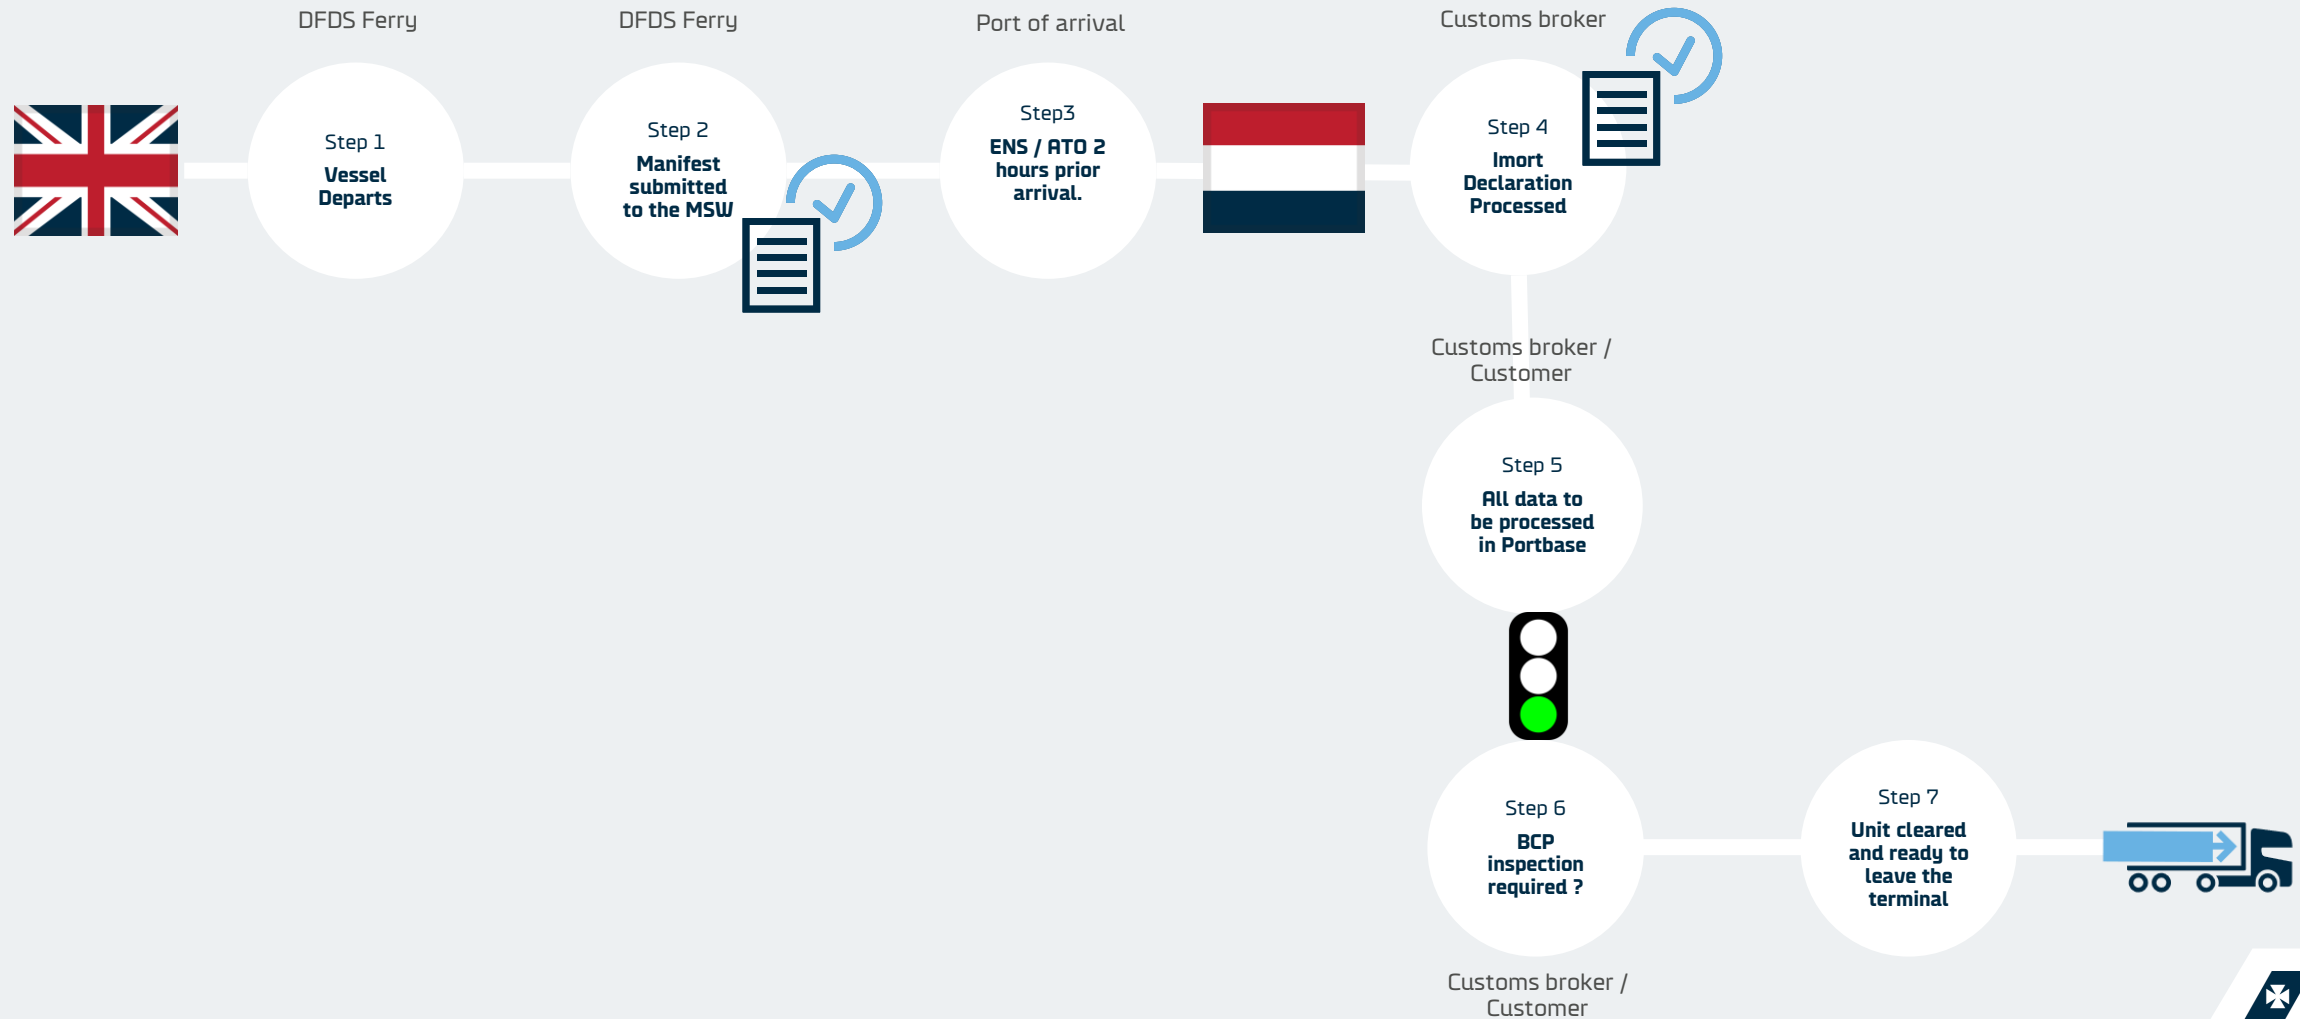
DFDS Ferry

Step 1
Vessel Departs

DFDS Ferry

Step 2
Manifest submitted to the MSW

Port of arrival

Step3
ENS / ATO 2 hours prior arrival.

Customs broker

Step 4
Imort Declaration Processed

Customs broker / Customer

Step 5
All data to be processed in Portbase

Step 6
BCP inspection required ?

Customs broker / Customer

Step 7
Unit cleared and ready to leave the terminal